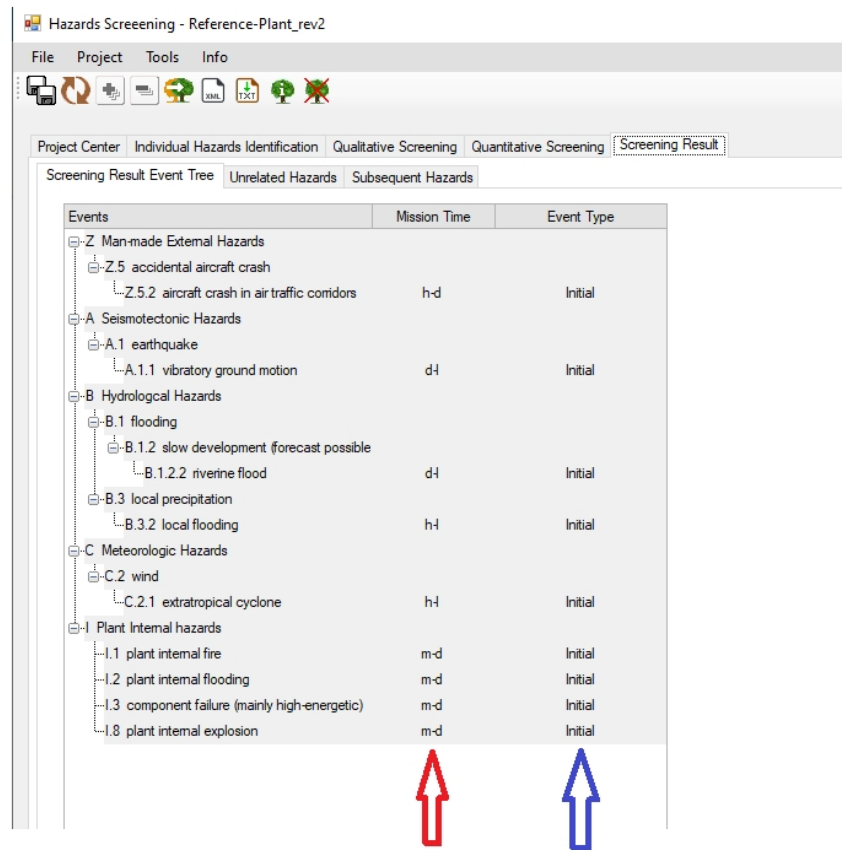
Hazards Screeening - Reference-Plant_rev2

File Project Tools Info

XML TXT

Project Center | Individual Hazards Identification | Qualitative Screening | Quantitative Screening | Screening Result

Screening Result Event Tree | Unrelated Hazards | Subsequent Hazards

| Events | Mission Time | Event Type |
|---|---|---|
| Z Man-made External Hazards | | |
| Z.5 accidental aircraft crash | | |
| Z.5.2 aircraft crash in air traffic corridors | h-d | Initial |
| A Seismotectonic Hazards | | |
| A.1 earthquake | | |
| A.1.1 vibratory ground motion | d-l | Initial |
| B Hydrologcal Hazards | | |
| B.1 flooding | | |
| B.1.2 slow development (forecast possible | | |
| B.1.2.2 riverine flood | d-l | Initial |
| B.3 local precipitation | | |
| B.3.2 local flooding | h-l | Initial |
| C Meteorologic Hazards | | |
| C.2 wind | | |
| C.2.1 extratropical cyclone | h-l | Initial |
| I Plant Internal hazards | | |
| I.1 plant internal fire | m-d | Initial |
| I.2 plant internal flooding | m-d | Initial |
| I.3 component failure (mainly high-energetic) | m-d | Initial |
| I.8 plant internal explosion | m-d | Initial |